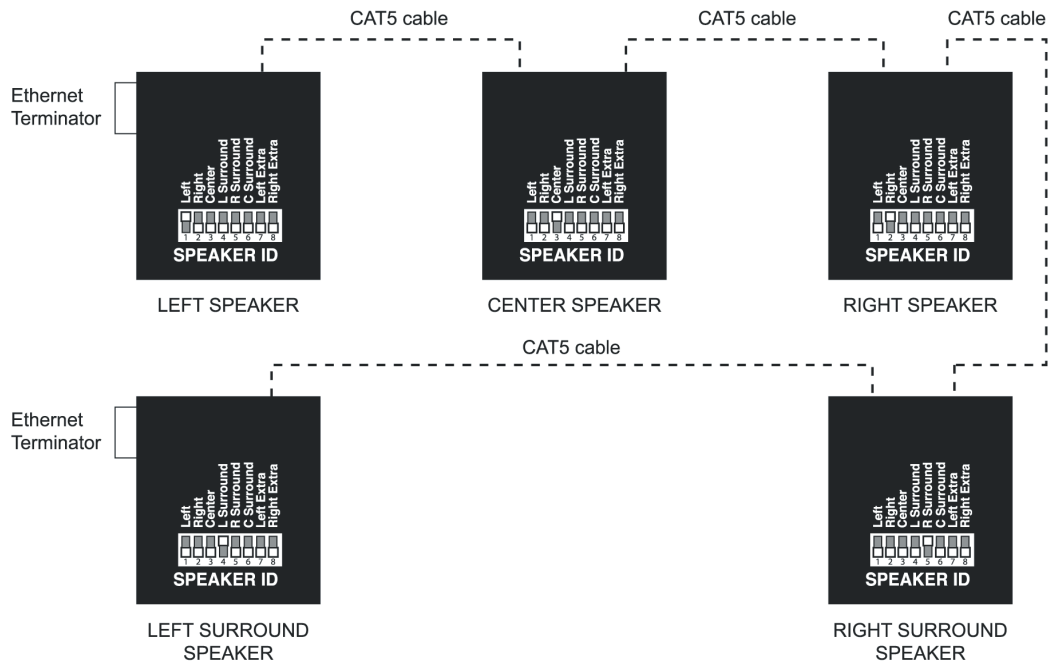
CAT5 cable

CAT5 cable

CAT5 cable

Ethernet Terminator

Left
Right
Center
L Surround
R Surround
C Surround
Left Extra
Right Extra

1 2 3 4 5 6 7 8

SPEAKER ID

LEFT SPEAKER

Left
Right
Center
L Surround
R Surround
C Surround
Left Extra
Right Extra

1 2 3 4 5 6 7 8

SPEAKER ID

CENTER SPEAKER

Left
Right
Center
L Surround
R Surround
C Surround
Left Extra
Right Extra

1 2 3 4 5 6 7 8

SPEAKER ID

RIGHT SPEAKER

CAT5 cable

Ethernet Terminator

Left
Right
Center
L Surround
R Surround
C Surround
Left Extra
Right Extra

1 2 3 4 5 6 7 8

SPEAKER ID

LEFT SURROUND SPEAKER

Left
Right
Center
L Surround
R Surround
C Surround
Left Extra
Right Extra

1 2 3 4 5 6 7 8

SPEAKER ID

RIGHT SURROUND SPEAKER